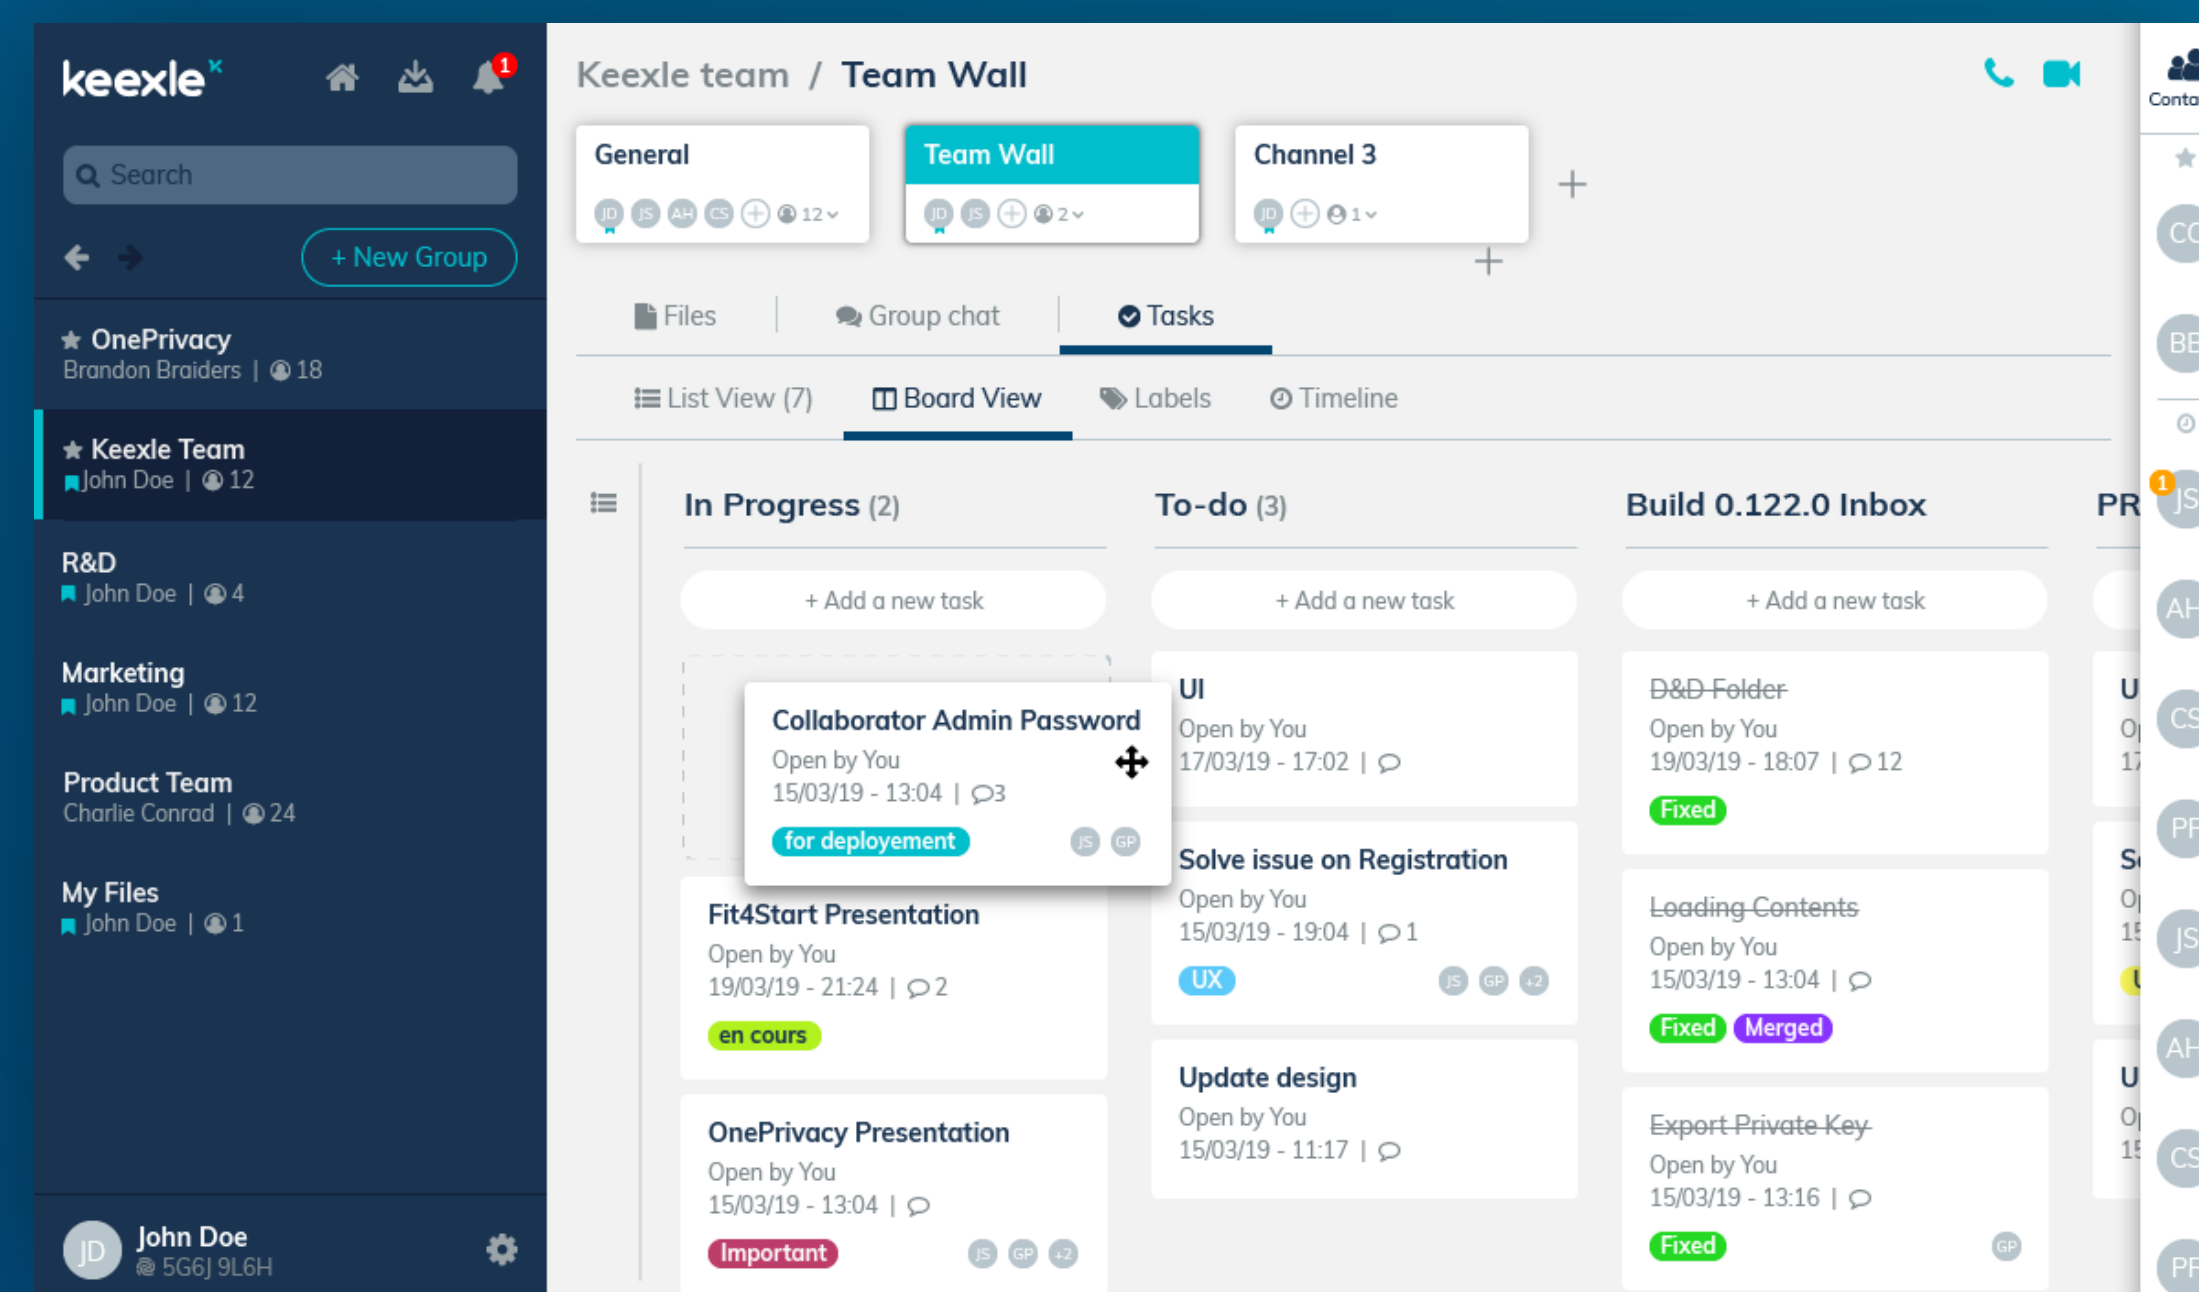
keexle

1

Search

+ New Group

OnePrivacy
Brandon Braiders | 18

Keexle Team
John Doe | 12

R&D
John Doe | 4

Marketing
John Doe | 12

Product Team
Charlie Conrad | 24

My Files
John Doe | 1

JD John Doe
5G6J 9L6H

Keexle team / Team Wall

General
JD JS AH CS 12

Team Wall
JD JS 2

Channel 3
JD 1

Files | Group chat | Tasks

List View (7) | Board View | Labels | Timeline

In Progress (2)

+ Add a new task

Collaborator Admin Password
Open by You
15/03/19 - 13:04 | 3
for deployement
JS GP

Fit4Start Presentation
Open by You
19/03/19 - 21:24 | 2
en cours

OnePrivacy Presentation
Open by You
15/03/19 - 13:04 |
Important
JS GP +2

To-do (3)

+ Add a new task

UI
Open by You
17/03/19 - 17:02 |

Solve issue on Registration
Open by You
15/03/19 - 19:04 | 1
UX
JS GP +2

Update design
Open by You
15/03/19 - 11:17 |

Build 0.122.0 Inbox

+ Add a new task

D&D Folder
Open by You
19/03/19 - 18:07 | 12
Fixed

Loading Contents
Open by You
15/03/19 - 13:04 |
Fixed Merged

Export Private Key
Open by You
15/03/19 - 13:16 |
Fixed
GP

PR

Conta
CC BB 1 JS AH CS PF JS AH CS PF